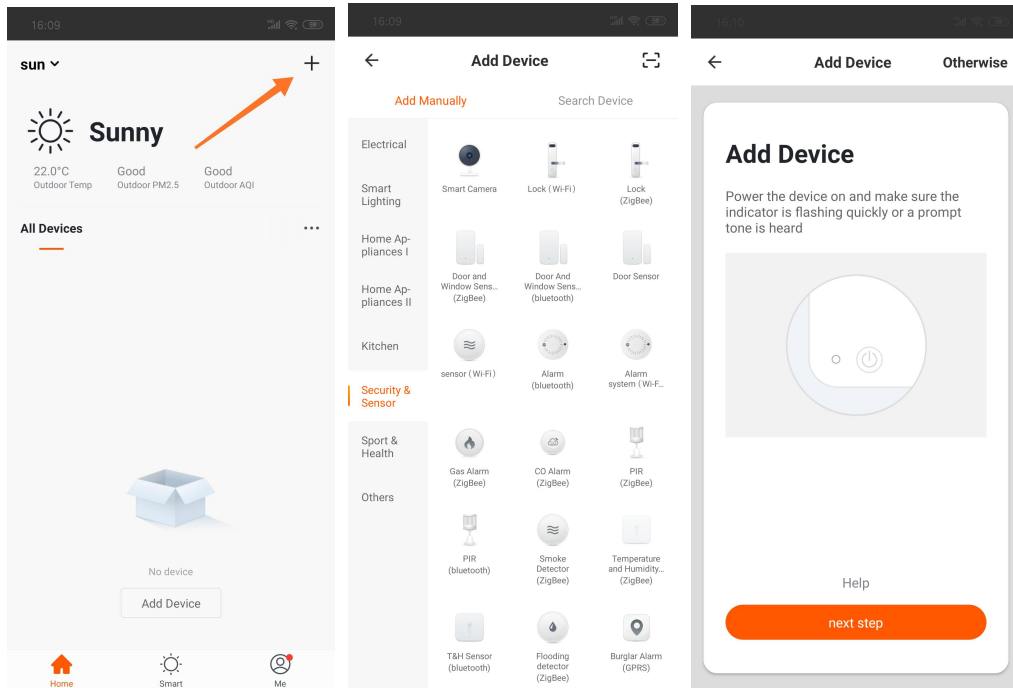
16:09

sun

+

Sunny

22.0°C
Outdoor Temp

Good
Outdoor PM2.5

Good
Outdoor AQI

All Devices

...

No device

Add Device

Home
Smart
Me

16:09

Add Device

Add Manually
Search Device

Electrical
Smart Lighting
Home Appliances I
Home Appliances II
Kitchen
Security & Sensor
Sport & Health
Others

Smart Camera
Lock (Wi-Fi)
Lock (ZigBee)
Door and Window Sens... (ZigBee)
Door And Window Sens... (bluetooth)
Door Sensor
sensor (Wi-Fi)
Alarm (bluetooth)
Alarm system (Wi-F...
Gas Alarm (ZigBee)
CO Alarm (ZigBee)
PIR (ZigBee)
PIR (bluetooth)
Smoke Detector (ZigBee)
Temperature and Humidity... (ZigBee)
T&H Sensor (bluetooth)
Flooding detector (ZigBee)
Burglar Alarm (GPRS)

16:10

Add Device
Otherwise

Add Device

Power the device on and make sure the indicator is flashing quickly or a prompt tone is heard

Help

next step